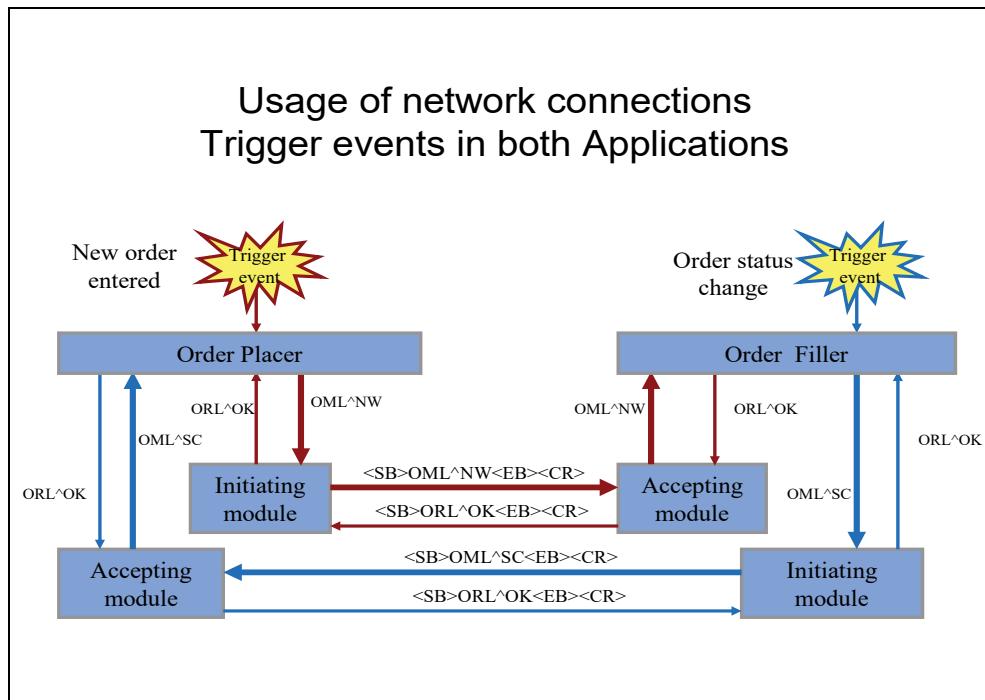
Usage of network connections
Trigger events in both Applications

New order entered

Trigger event

Order status change

Trigger event

Order Placer

Order Filler

ORL^OK

OML^NW

OML^NW

ORL^OK

OML^SC

ORL^OK

ORL^OK

OML^SC

Initiating module

<SB>OML^NW<EB><CR>

<SB>ORL^OK<EB><CR>

Accepting module

<SB>OML^SC<EB><CR>

Accepting module

<SB>ORL^OK<EB><CR>

Initiating module